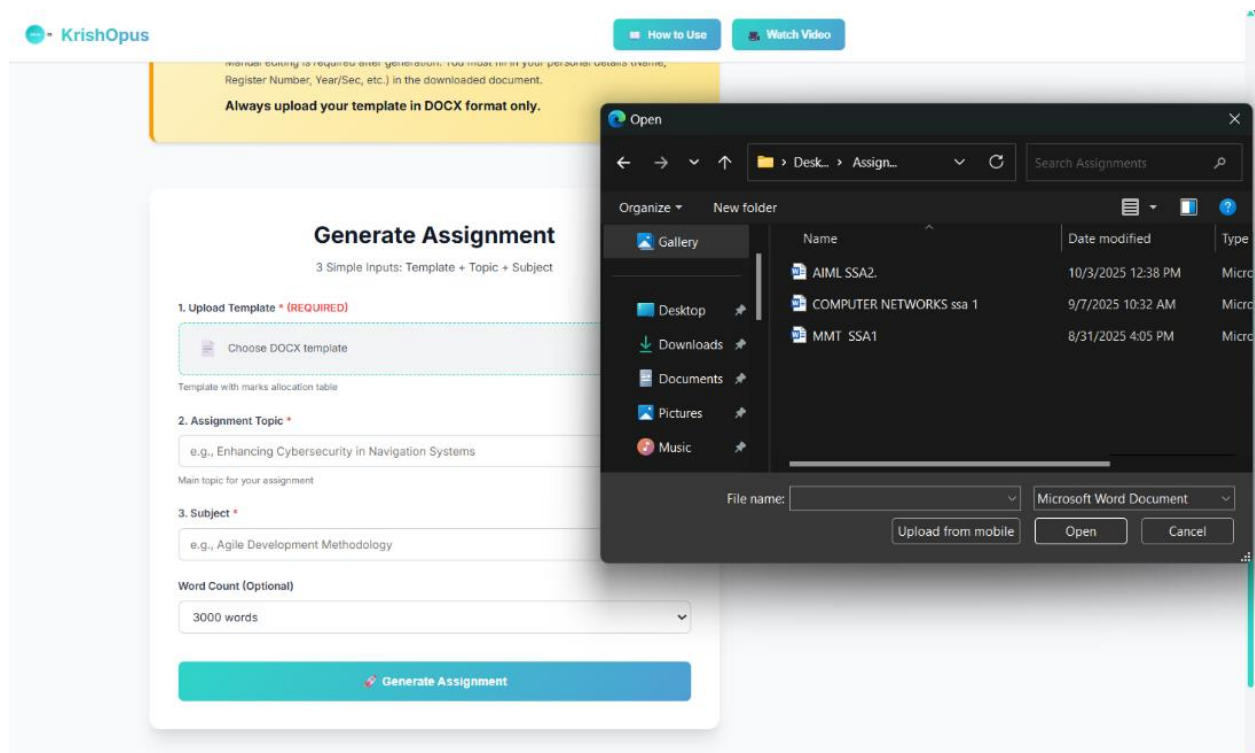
KrishOpus

How to Use

Watch Video

Manual editing is required after generation. You must fill in your personal details (Name, Register Number, Year/Sec, etc.) in the downloaded document.

Always upload your template in DOCX format only.

Generate Assignment

3 Simple Inputs: Template + Topic + Subject

1. Upload Template * (REQUIRED)

Choose DOCX template

Template with marks allocation table

2. Assignment Topic *

e.g., Enhancing Cybersecurity in Navigation Systems

Main topic for your assignment

3. Subject *

e.g., Agile Development Methodology

Word Count (Optional)

3000 words

Generate Assignment

Open

Desk... › Assign...

Search Assignments

Organize

New folder

Gallery

Desktop

Downloads

Documents

Pictures

Music

| Name | Date modified | Type |
|---|---|---|
| AIML SSA2. | 10/3/2025 12:38 PM | Micro |
| COMPUTER NETWORKS ssa 1 | 9/7/2025 10:32 AM | Micro |
| MMT SSA1 | 8/31/2025 4:05 PM | Micro |

File name:

Microsoft Word Document

Upload from mobile

Open

Cancel